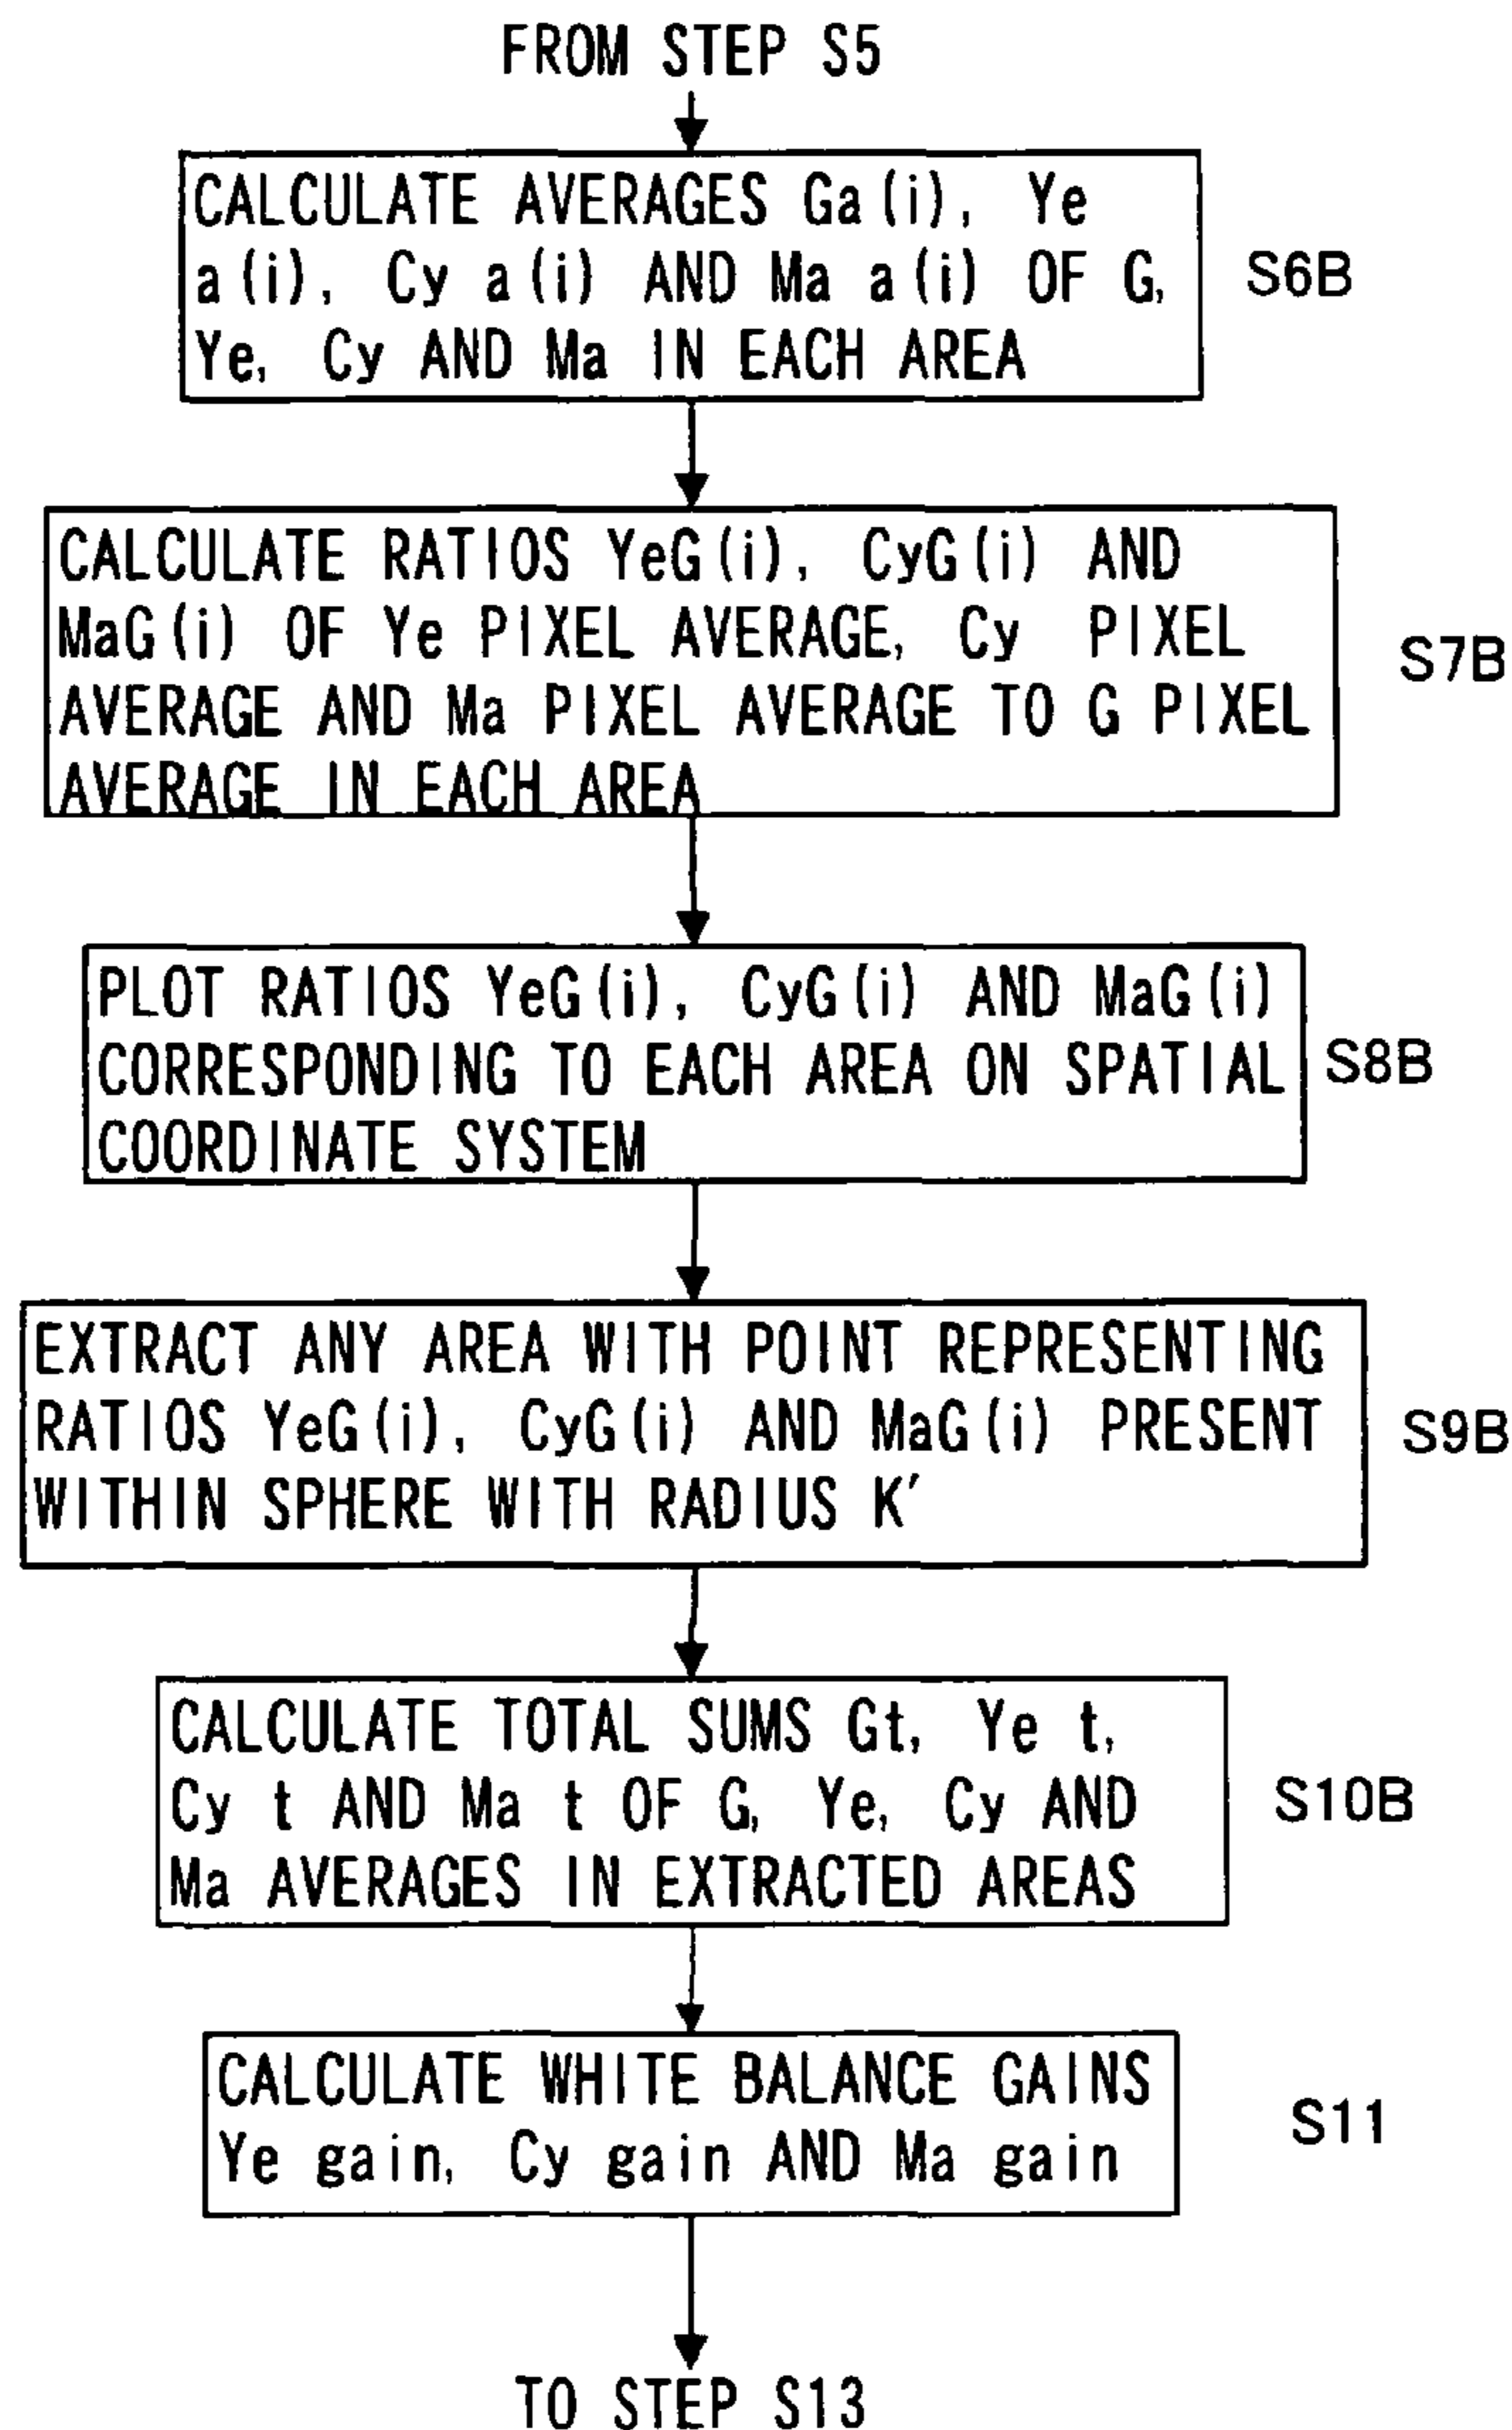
FROM STEP S5

CALCULATE AVERAGES Ga(i), Ye a(i), Cy a(i) AND Ma a(i) OF G, Ye, Cy AND Ma IN EACH AREA

S6B

CALCULATE RATIOS YeG(i), CyG(i) AND MaG(i) OF Ye PIXEL AVERAGE, Cy PIXEL AVERAGE AND Ma PIXEL AVERAGE TO G PIXEL AVERAGE IN EACH AREA

S7B

PLOT RATIOS YeG(i), CyG(i) AND MaG(i) CORRESPONDING TO EACH AREA ON SPATIAL COORDINATE SYSTEM

S8B

EXTRACT ANY AREA WITH POINT REPRESENTING RATIOS YeG(i), CyG(i) AND MaG(i) PRESENT WITHIN SPHERE WITH RADIUS K′

S9B

CALCULATE TOTAL SUMS Gt, Ye t, Cy t AND Ma t OF G, Ye, Cy AND Ma AVERAGES IN EXTRACTED AREAS

S10B

CALCULATE WHITE BALANCE GAINS Ye gain, Cy gain AND Ma gain

S11

TO STEP S13